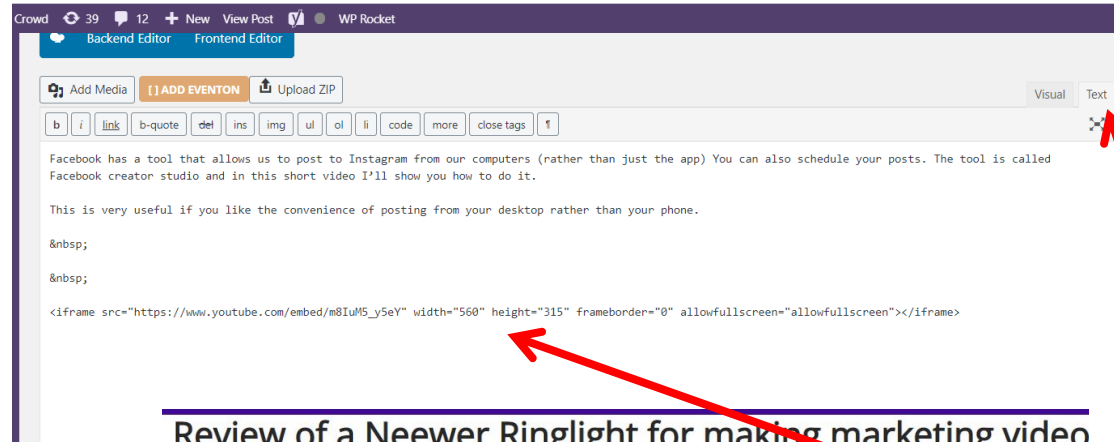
Crowd 39 12 + New View Post WP Rocket

Backend Editor Frontend Editor

Add Media [ ] ADD EVENTON Upload ZIP

Visual Text

b i link b-quote del ins img ul ol li code more close tags ¶

Facebook has a tool that allows us to post to Instagram from our computers (rather than just the app) You can also schedule your posts. The tool is called Facebook creator studio and in this short video I'll show you how to do it.

This is very useful if you like the convenience of posting from your desktop rather than your phone.

&nbsp;

&nbsp;

<iframe src="https://www.youtube.com/embed/m8IuM5_y5eY" width="560" height="315" frameborder="0" allowfullscreen="allowfullscreen"></iframe>

Review of a Neewer Ringlight for making marketing video